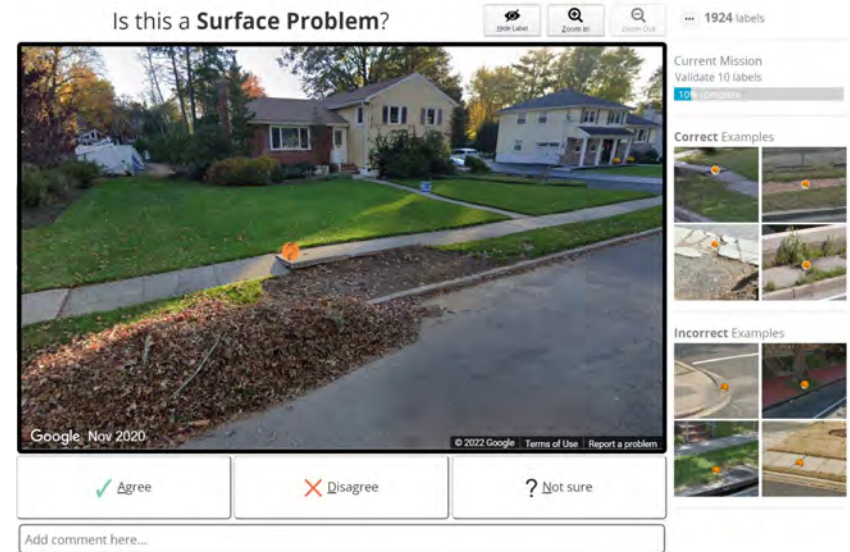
Is this a **Surface Problem**?

Hide Label
Zoom In
Zoom Out

... 1924 labels

Current Mission
Validate 10 labels
10% complete

**Correct** Examples

**Incorrect** Examples

Google Nov 2020
© 2022 Google Terms of Use Report a problem

✓ Agree
✕ Disagree
? Not sure

Add comment here...